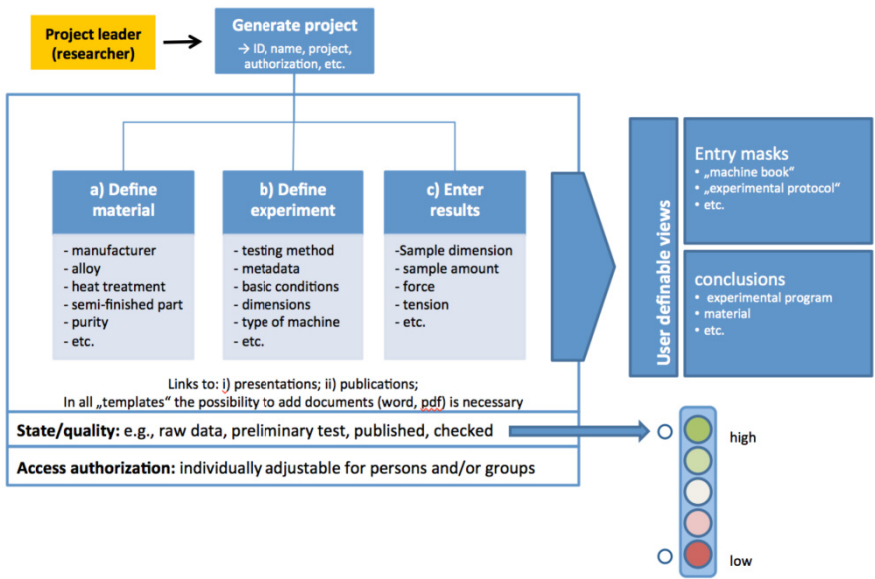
Project leader (researcher)

Generate project
→ ID, name, project, authorization, etc.

a) Define material
- manufacturer
- alloy
- heat treatment
- semi-finished part
- purity
- etc.

b) Define experiment
- testing method
- metadata
- basic conditions
- dimensions
- type of machine
- etc.

c) Enter results
-Sample dimension
- sample amount
- force
- tension
- etc.

Links to: i) presentations; ii) publications;
In all „templates" the possibility to add documents (word, pdf) is necessary

State/quality: e.g., raw data, preliminary test, published, checked

Access authorization: individually adjustable for persons and/or groups

User definable views

Entry masks
• „machine book"
• „experimental protocol"
• etc.

conclusions
• experimental program
• material
• etc.

high

low